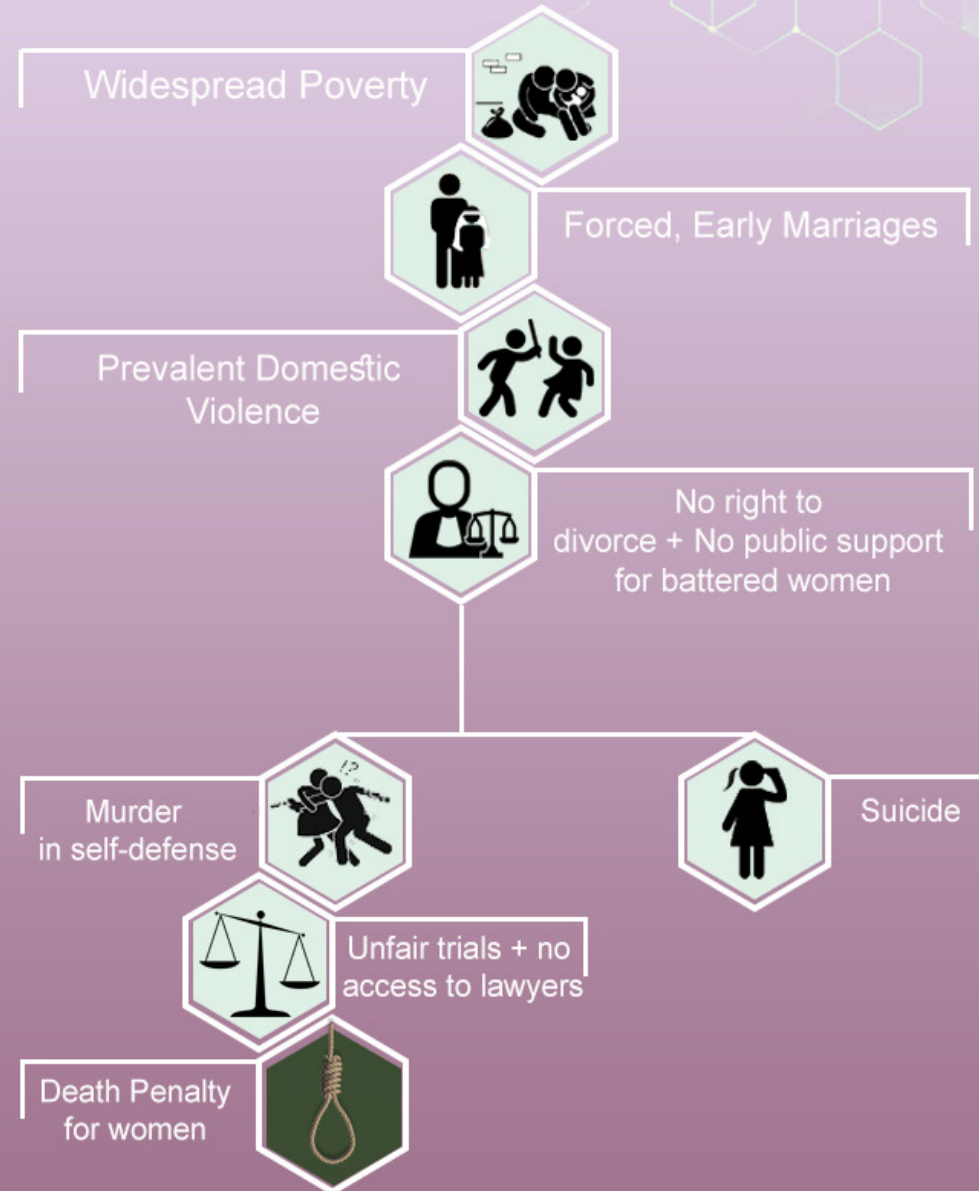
Widespread Poverty

Forced, Early Marriages

Prevalent Domestic Violence

No right to divorce + No public support for battered women

Murder in self-defense

Suicide

Unfair trials + no access to lawyers

Death Penalty for women